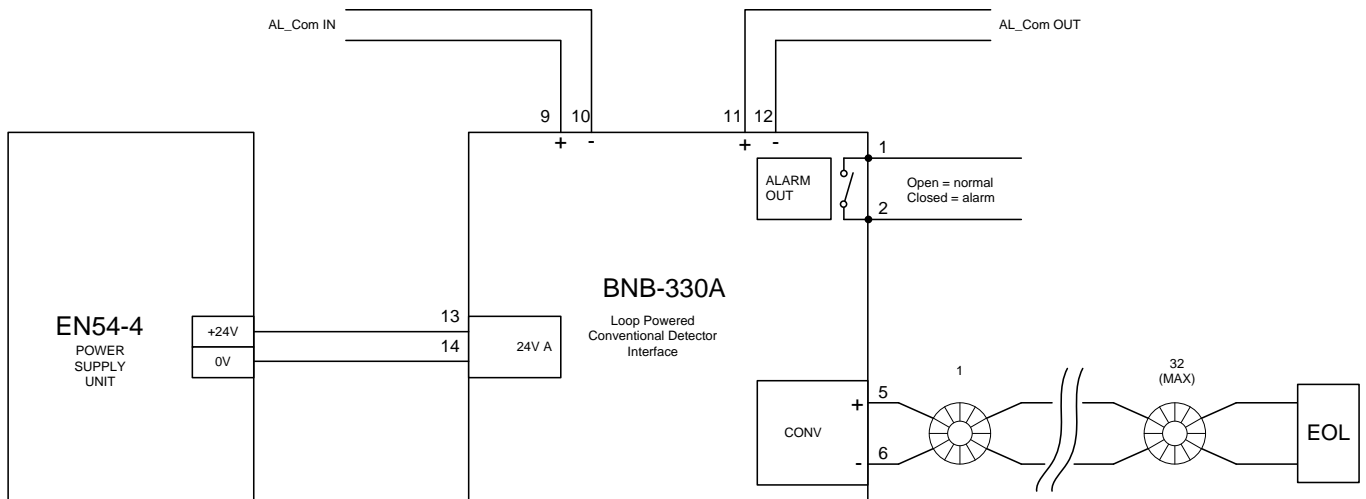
AL_Com IN

AL_Com OUT

9 10 11 12

+ - + -

1

ALARM OUT

Open = normal
Closed = alarm

2

BNB-330A

Loop Powered Conventional Detector Interface

EN54-4
POWER SUPPLY UNIT

+24V
0V

13
14

24V A

1

32
(MAX)

CONV

+ 5

- 6

EOL